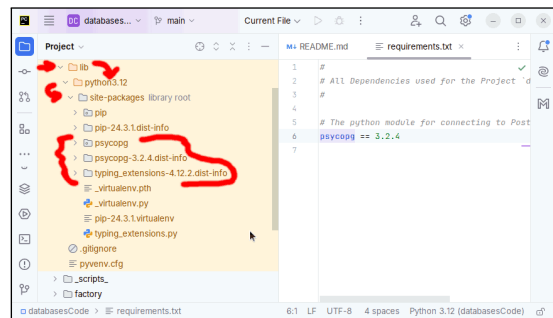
DC databases... main Current File

Project

lib
python3.12
site-packages library root
pip
pip-24.3.1.dist-info
psycopg
psycopg-3.2.4.dist-info
typing_extensions-4.12.2.dist-info
_virtualenv.pth
_virtualenv.py
pip-24.3.1.virtualenv
typing_extensions.py
.gitignore
pyvenv.cfg
_scripts_
factory

README.md requirements.txt

1 #
2 # All Dependencies used for the Project `d
3 #
4
5 # The python module for connecting to Post
6 psycopg == 3.2.4
7

databasesCode > requirements.txt 6:1 LF UTF-8 4 spaces Python 3.12 (databasesCode)